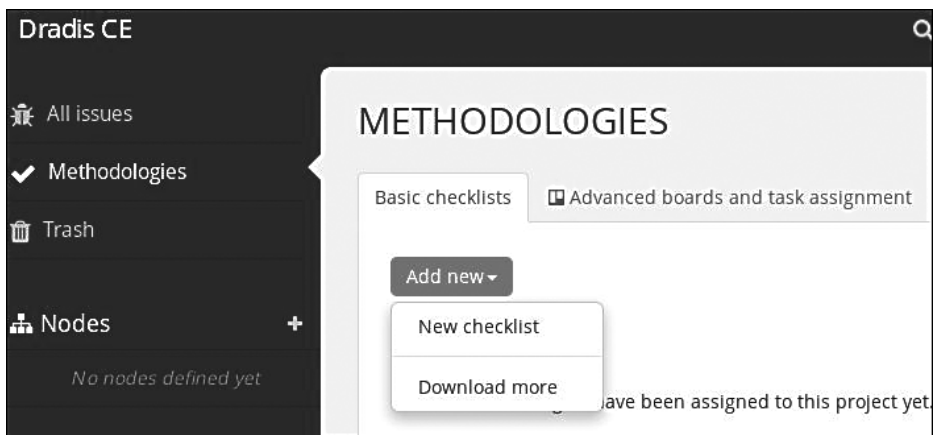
Dradis CE

All issues

Methodologies

Trash

Nodes +

No nodes defined yet

METHODOLOGIES

Basic checklists

Advanced boards and task assignment

Add new

New checklist

Download more

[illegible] have been assigned to this project yet.